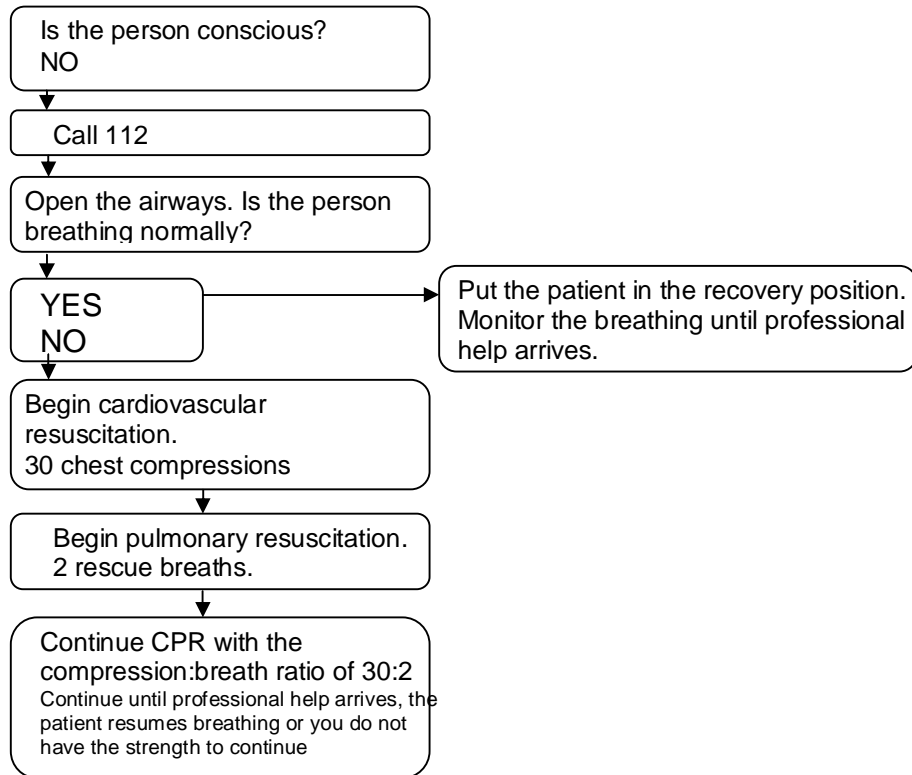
Is the person conscious?
NO

Call 112

Open the airways. Is the person breathing normally?

YES
NO

Put the patient in the recovery position. Monitor the breathing until professional help arrives.

Begin cardiovascular resuscitation.
30 chest compressions

Begin pulmonary resuscitation.
2 rescue breaths.

Continue CPR with the compression:breath ratio of 30:2
Continue until professional help arrives, the patient resumes breathing or you do not have the strength to continue